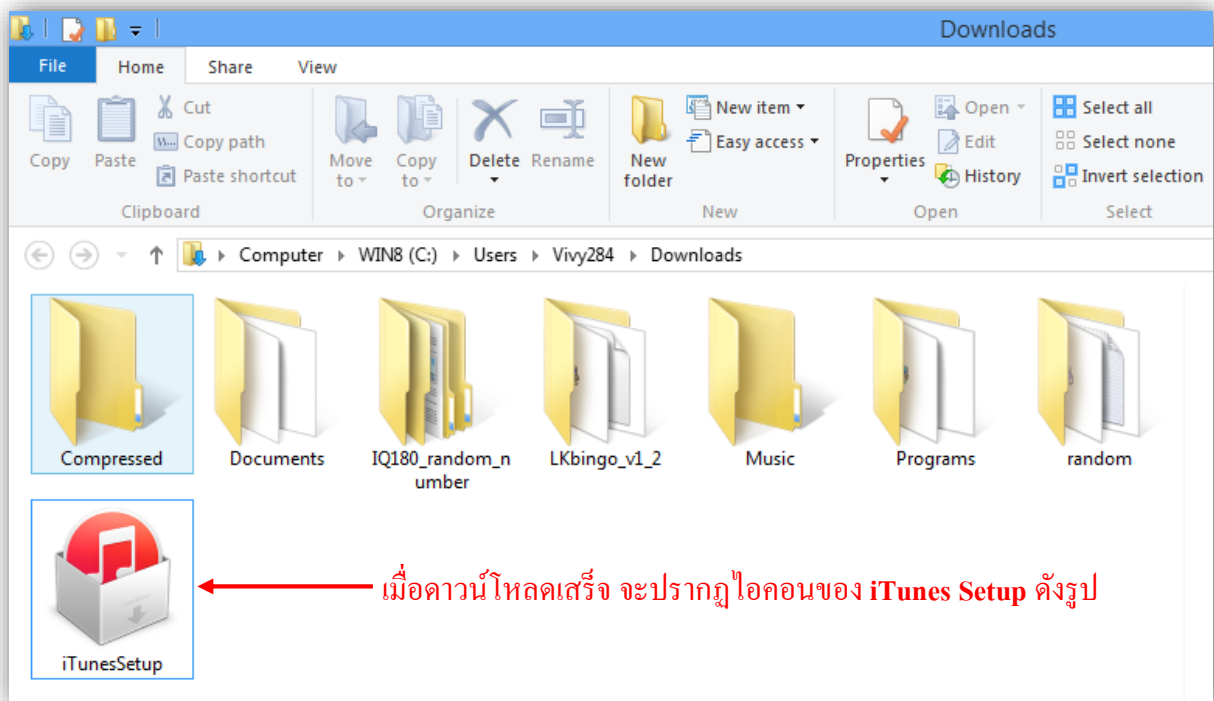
Downloads

File Home Share View

Copy Paste Cut Copy path Paste shortcut
Clipboard

Move to Copy to Delete Rename
Organize

New folder New item Easy access
New

Properties Open Edit History
Open

Select all Select none Invert selection
Select

Computer WIN8 (C:) Users Vivy284 Downloads

Compressed
Documents
IQ180_random_number
LKbingo_v1_2
Music
Programs
random
iTunesSetup

เมื่อดาวน์โหลดเสร็จ จะปรากฏไอคอนของ iTunes Setup ดังรูป